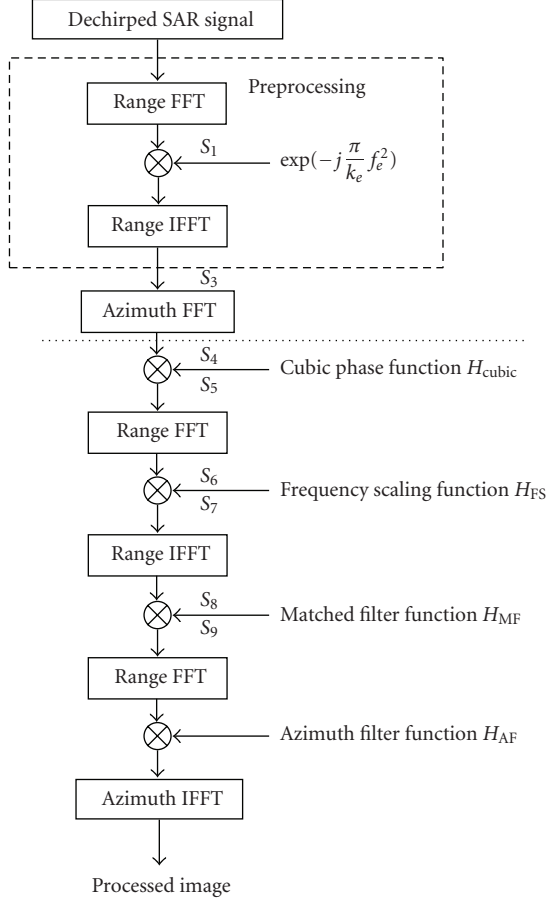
Dechirped SAR signal

Preprocessing

Range FFT

$S_1$

$\exp(-j\frac{\pi}{k_e}f_e^2)$

Range IFFT

$S_3$

Azimuth FFT

$S_4$

$S_5$

Cubic phase function $H_{\text{cubic}}$

Range FFT

$S_6$

$S_7$

Frequency scaling function $H_{\text{FS}}$

Range IFFT

$S_8$

$S_9$

Matched filter function $H_{\text{MF}}$

Range FFT

Azimuth filter function $H_{\text{AF}}$

Azimuth IFFT

Processed image